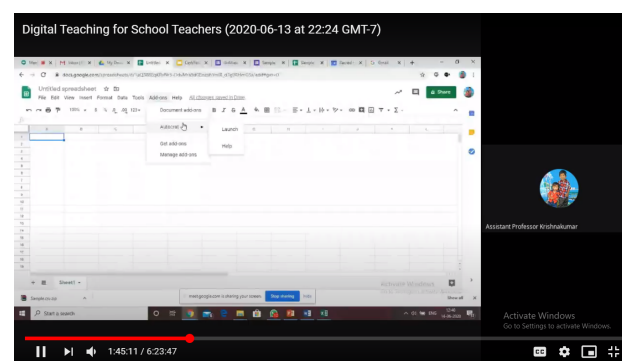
Digital Teaching for School Teachers (2020-06-13 at 22:24 GMT-7)

Untitled spreadsheet

File Edit View Insert Format Data Tools Add-ons Help All changes saved in Drive

Share

Document add-ons

Autocrat

Launch

Help

Get add-ons

Manage add-ons

Sheet1

meet.google.com is sharing your screen. Stop sharing Hide

Activate Windows

Type here to search

Assistant Professor Krishnakumar

Activate Windows
Go to Settings to activate Windows.

1:45:11 / 6:23:47